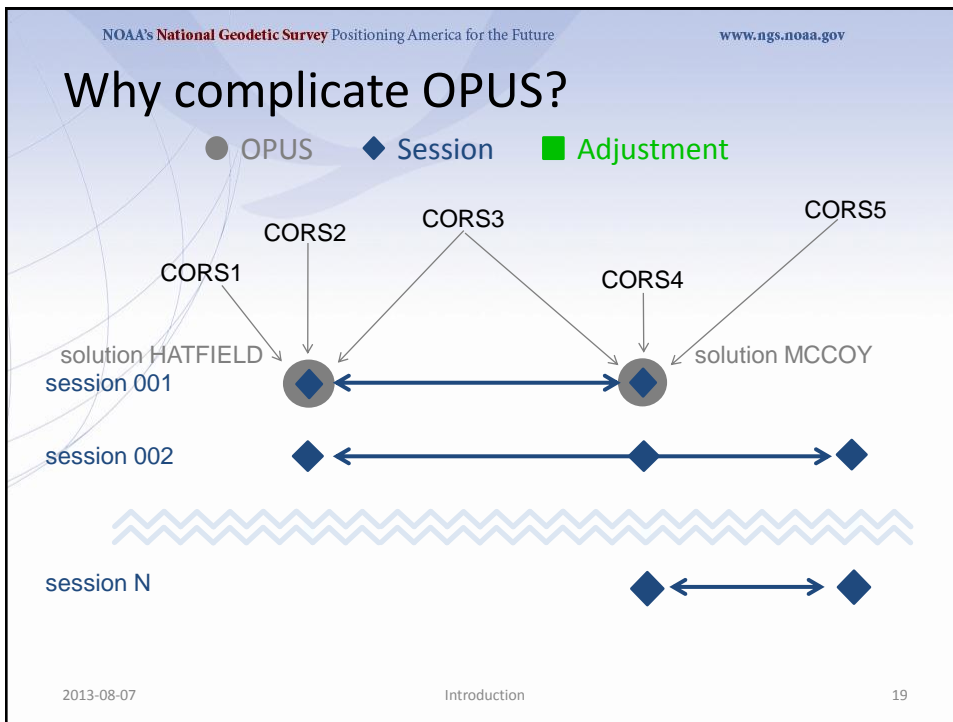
NOAA's National Geodetic Survey Positioning America for the Future www.ngs.noaa.gov

Why complicate OPUS?

OPUS Session Adjustment

CORS1
CORS2
CORS3
CORS4
CORS5

solution HATFIELD
solution MCCOY

session 001

session 002

session N

2013-08-07 Introduction 19